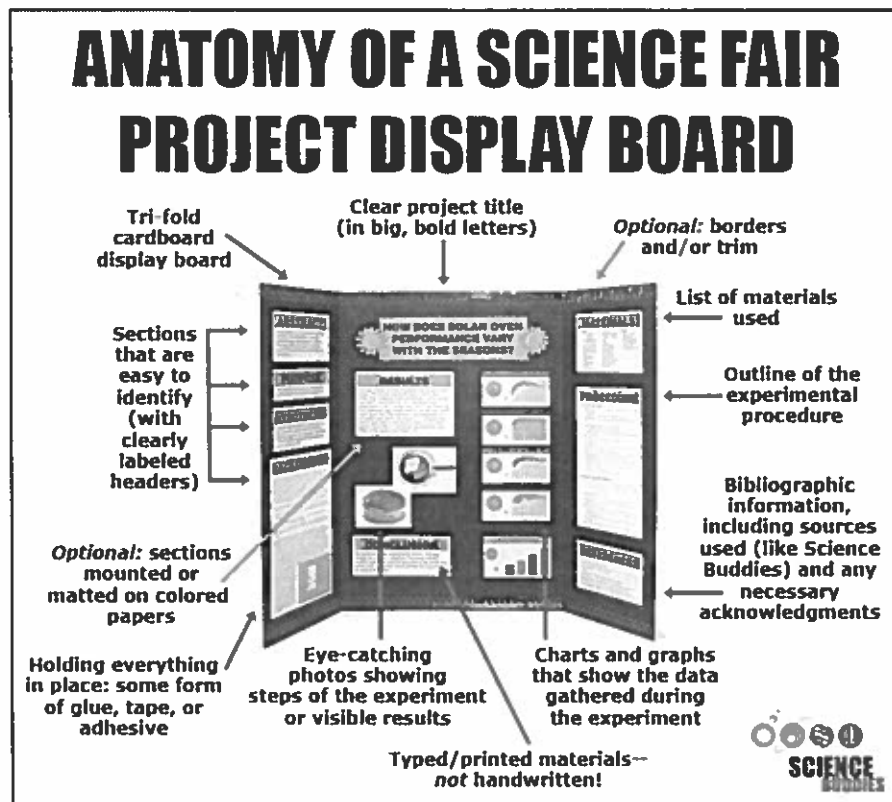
ANATOMY OF A SCIENCE FAIR PROJECT DISPLAY BOARD

Tri-fold cardboard display board

Clear project title (in big, bold letters)

Optional: borders and/or trim

List of materials used

Sections that are easy to identify (with clearly labeled headers)

HOW DOES SOLAR OVEN PERFORMANCE VARY WITH THE SEASONS?

RESULTS

Outline of the experimental procedure

Bibliographic information, including sources used (like Science Buddies) and any necessary acknowledgments

Optional: sections mounted or matted on colored papers

Holding everything in place: some form of glue, tape, or adhesive

Eye-catching photos showing steps of the experiment or visible results

Charts and graphs that show the data gathered during the experiment

Typed/printed materials—not handwritten!

SCIENCE BUDDIES